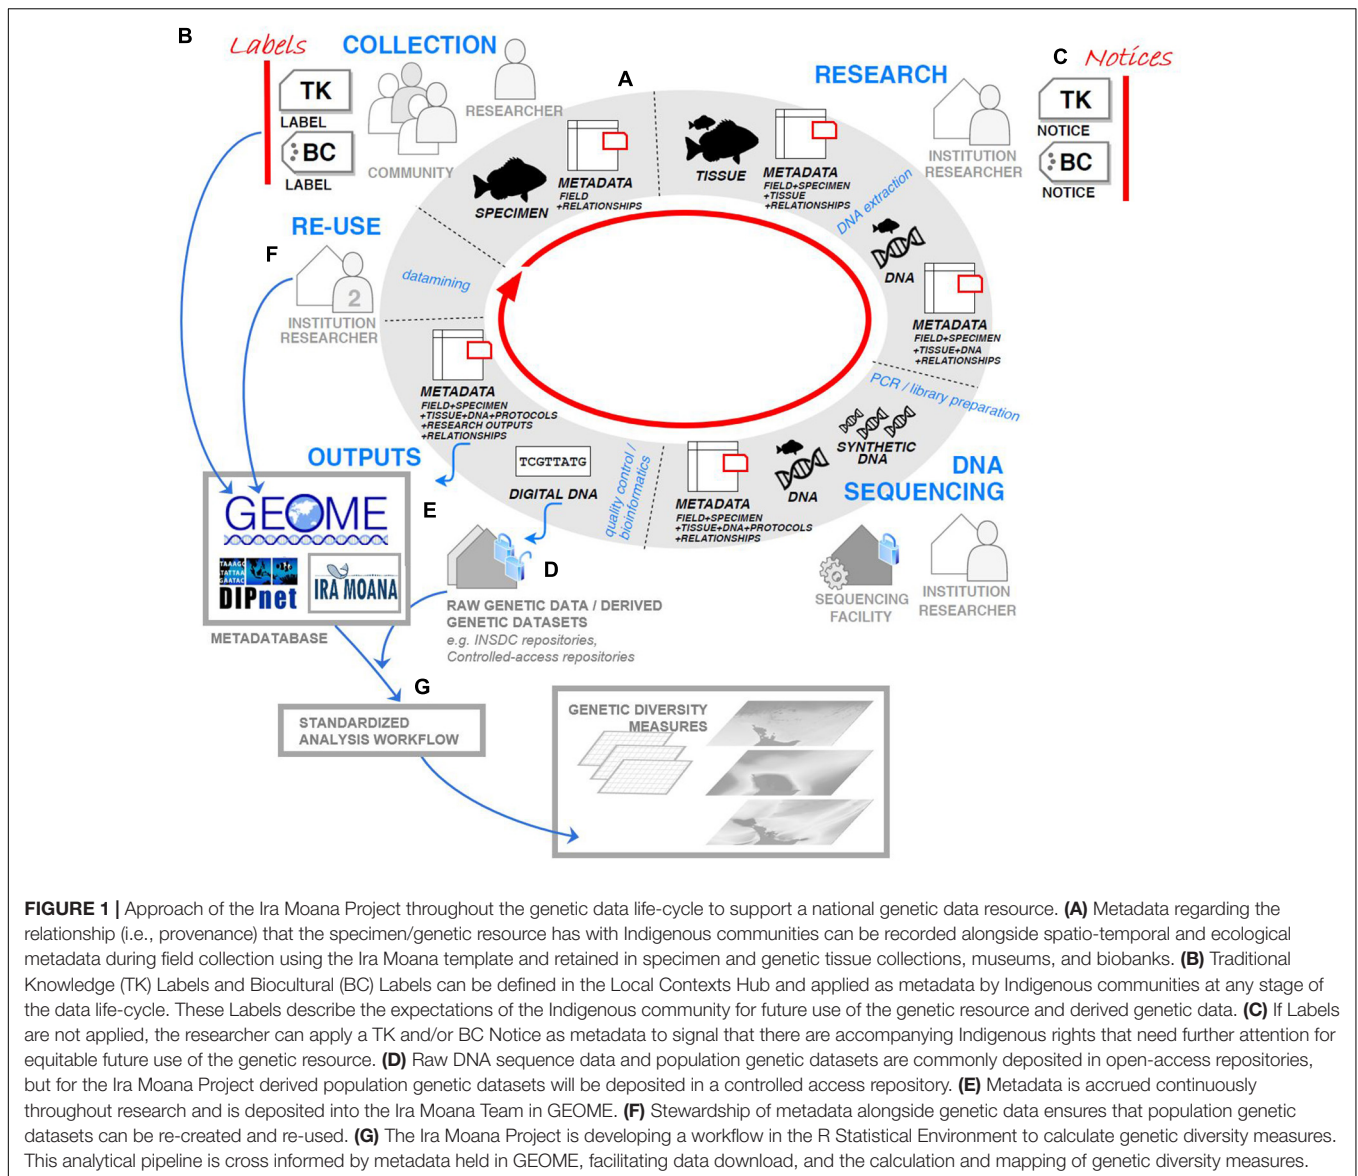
B Labels COLLECTION

TK LABEL

BC LABEL

COMMUNITY

RESEARCHER

A

SPECIMEN

METADATA FIELD +RELATIONSHIPS

TISSUE

METADATA FIELD+SPECIMEN +TISSUE +RELATIONSHIPS

RESEARCH

INSTITUTION RESEARCHER

C Notices

TK NOTICE

BC NOTICE

DNA extraction

DNA

METADATA FIELD+SPECIMEN +TISSUE+DNA +RELATIONSHIPS

PCR / library preparation

SYNTHETIC DNA

DNA

METADATA FIELD+SPECIMEN +TISSUE+DNA+PROTOCOLS +RELATIONSHIPS

DNA SEQUENCING

INSTITUTION RESEARCHER

SEQUENCING FACILITY

quality control / bioinformatics

TCGTTATG

DIGITAL DNA

D

RAW GENETIC DATA / DERIVED GENETIC DATASETS
e.g. INSDC repositories, Controlled-access repositories

E

OUTPUTS

METADATA FIELD+SPECIMEN +TISSUE+DNA+PROTOCOLS +RESEARCH OUTPUTS +RELATIONSHIPS

datamining

RE-USE

F

2

INSTITUTION RESEARCHER

GEOME

DIPnet

IRA MOANA

METADATABASE

G

STANDARDIZED ANALYSIS WORKFLOW

GENETIC DIVERSITY MEASURES

FIGURE 1 | Approach of the Ira Moana Project throughout the genetic data life-cycle to support a national genetic data resource. (A) Metadata regarding the relationship (i.e., provenance) that the specimen/genetic resource has with Indigenous communities can be recorded alongside spatio-temporal and ecological metadata during field collection using the Ira Moana template and retained in specimen and genetic tissue collections, museums, and biobanks. (B) Traditional Knowledge (TK) Labels and Biocultural (BC) Labels can be defined in the Local Contexts Hub and applied as metadata by Indigenous communities at any stage of the data life-cycle. These Labels describe the expectations of the Indigenous community for future use of the genetic resource and derived genetic data. (C) If Labels are not applied, the researcher can apply a TK and/or BC Notice as metadata to signal that there are accompanying Indigenous rights that need further attention for equitable future use of the genetic resource. (D) Raw DNA sequence data and population genetic datasets are commonly deposited in open-access repositories, but for the Ira Moana Project derived population genetic datasets will be deposited in a controlled access repository. (E) Metadata is accrued continuously throughout research and is deposited into the Ira Moana Team in GEOME. (F) Stewardship of metadata alongside genetic data ensures that population genetic datasets can be re-created and re-used. (G) The Ira Moana Project is developing a workflow in the R Statistical Environment to calculate genetic diversity measures. This analytical pipeline is cross informed by metadata held in GEOME, facilitating data download, and the calculation and mapping of genetic diversity measures.